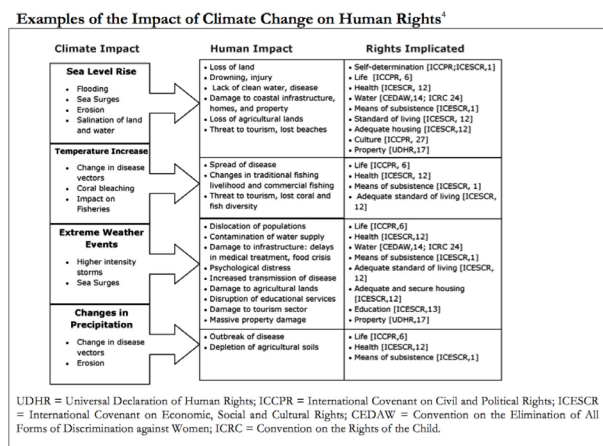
Examples of the Impact of Climate Change on Human Rights$^4$

| Climate Impact | Human Impact | Rights Implicated |
|---|---|---|
| **Sea Level Rise** • Flooding • Sea Surges • Erosion • Salination of land and water | • Loss of land • Drowning, injury • Lack of clean water, disease • Damage to coastal infrastructure, homes, and property • Loss of agricultural lands • Threat to tourism, lost beaches | • Self-determination [ICCPR;ICESCR,1] • Life [ICCPR, 6] • Health [ICESCR, 12] • Water [CEDAW,14; ICRC 24] • Means of subsistence [ICESCR,1] • Standard of living [ICESCR, 12] • Adequate housing [ICESCR,12] • Culture [ICCPR, 27] • Property [UDHR,17] |
| **Temperature Increase** • Change in disease vectors • Coral bleaching • Impact on Fisheries | • Spread of disease • Changes in traditional fishing livelihood and commercial fishing • Threat to tourism, lost coral and fish diversity | • Life [ICCPR, 6] • Health [ICESCR, 12] • Means of subsistence [ICESCR, 1] • Adequate standard of living [ICESCR, 12] |
| **Extreme Weather Events** • Higher intensity storms • Sea Surges | • Dislocation of populations • Contamination of water supply • Damage to infrastructure: delays in medical treatment, food crisis • Psychological distress • Increased transmission of disease • Damage to agricultural lands • Disruption of educational services • Damage to tourism sector • Massive property damage | • Life [ICCPR,6] • Health [ICESCR,12] • Water [CEDAW,14; ICRC 24] • Means of subsistence [ICESCR,1] • Adequate standard of living [ICESCR, 12] • Adequate and secure housing [ICESCR,12] • Education [ICESCR,13] • Property [UDHR,17] |
| **Changes in Precipitation** • Change in disease vectors • Erosion | • Outbreak of disease • Depletion of agricultural soils | • Life [ICCPR,6] • Health [ICESCR,12] • Means of subsistence [ICESCR,1] |

UDHR = Universal Declaration of Human Rights; ICCPR = International Covenant on Civil and Political Rights; ICESCR = International Covenant on Economic, Social and Cultural Rights; CEDAW = Convention on the Elimination of All Forms of Discrimination against Women; ICRC = Convention on the Rights of the Child.